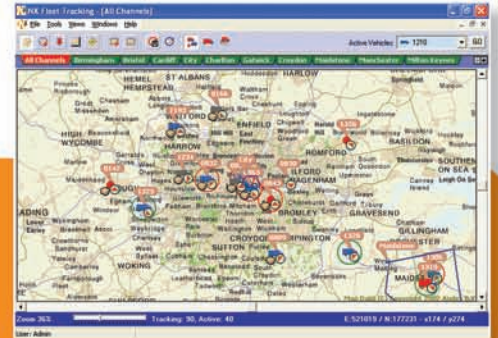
NX Fleet Tracking - [All Channels]
File Tools View Windows Help
Active Vehicles: 1210 GO
All Channels Birmingham Bristol Cardiff City Charlton Gatwick Croydon Maidstone Manchester Milton Keynes
HEMEL HEMPSTEAD
ST ALBANS
HARLOW
HIGH WYCOMBE
HARROW
ENFIELD
ROMFORD
BASILDON
SOUTHEND ON SEA
ILFORD
BROMLEY
GRAVESEND
CROYDON
WOKING
READING
MAIDSTONE
Zoom 363 Tracking: 90, Active: 40 E:521019 / N:177231 - x174 / y274
User: Admin